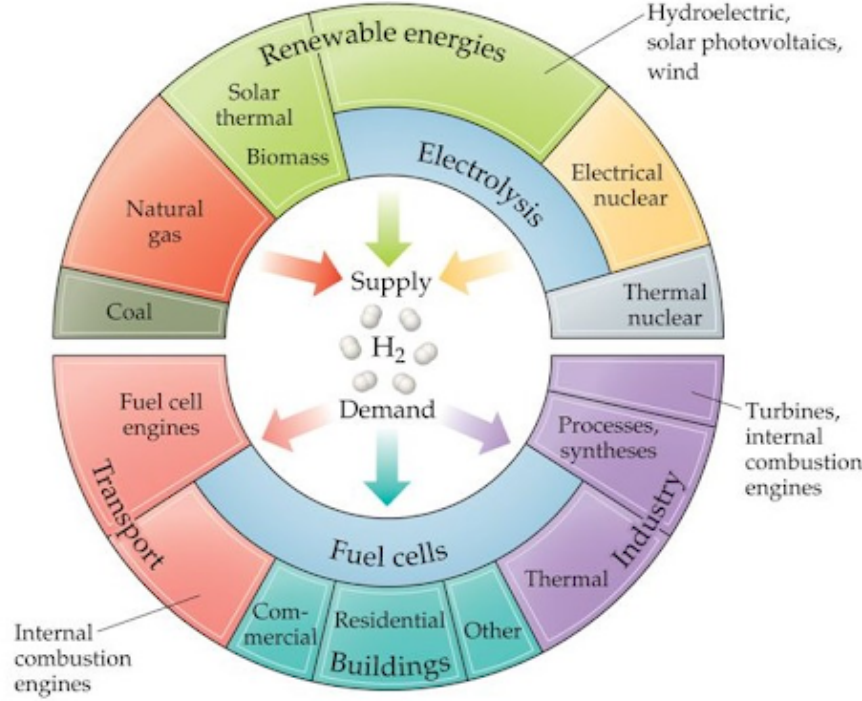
Renewable energies

Hydroelectric, solar photovoltaics, wind

Solar thermal

Biomass

Electrolysis

Electrical nuclear

Natural gas

Coal

Thermal nuclear

Supply

$H_2$

Demand

Fuel cell engines

Transport

Processes, syntheses

Turbines, internal combustion engines

Industry

Thermal

Fuel cells

Com-mercial

Residential

Other

Buildings

Internal combustion engines